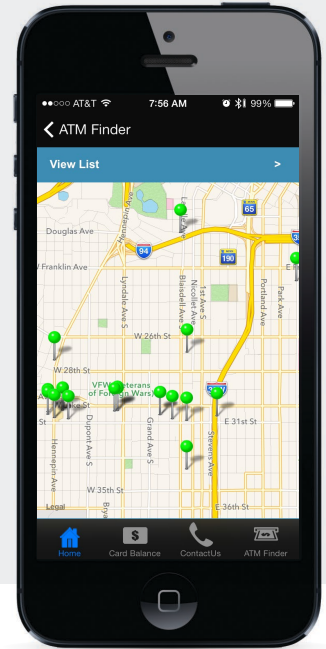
●●○○○ AT&T 7:56 AM 99%

ATM Finder

View List >

65
Douglas Ave
Hennepin Ave
94
190
W Franklin Ave
Lyndale Ave S
Blaisdell Ave
Nicollet Ave
1st Ave S
Portland Ave
Park Ave
W 26th St
W 28th St
VFW Veterans of Foreign Wars
Hennepin Ave
Dupont Ave S
Grand Ave S
Stevens Ave
E 31st St
W 35th St
E 36th St
Legal

Home
Card Balance
ContactUs
ATM Finder